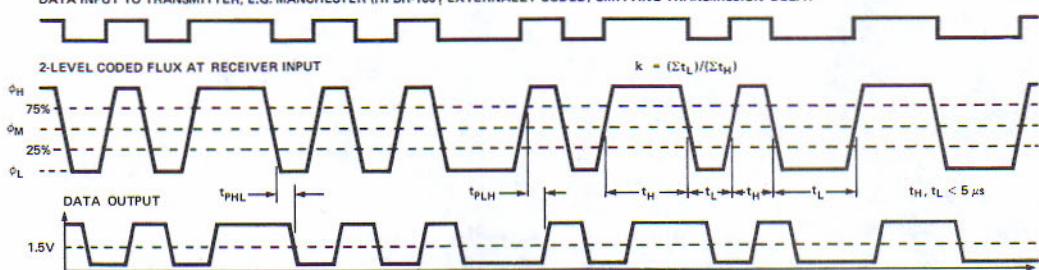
DATA INPUT TO TRANSMITTER, E.G. MANCHESTER (HFBR-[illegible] EXTERNALLY CODED), OMITTING TRANSMISSION DELAY

2-LEVEL CODED FLUX AT RECEIVER INPUT

$k = (\Sigma t_L)/(\Sigma t_H)$

$\phi_H$

75%

$\phi_M$

25%

$\phi_L$

$t_{PHL}$

$t_{PLH}$

$t_H$

$t_L$

$t_H$

$t_L$

$t_H, t_L < 5\ \mu s$

DATA OUTPUT

1.5V